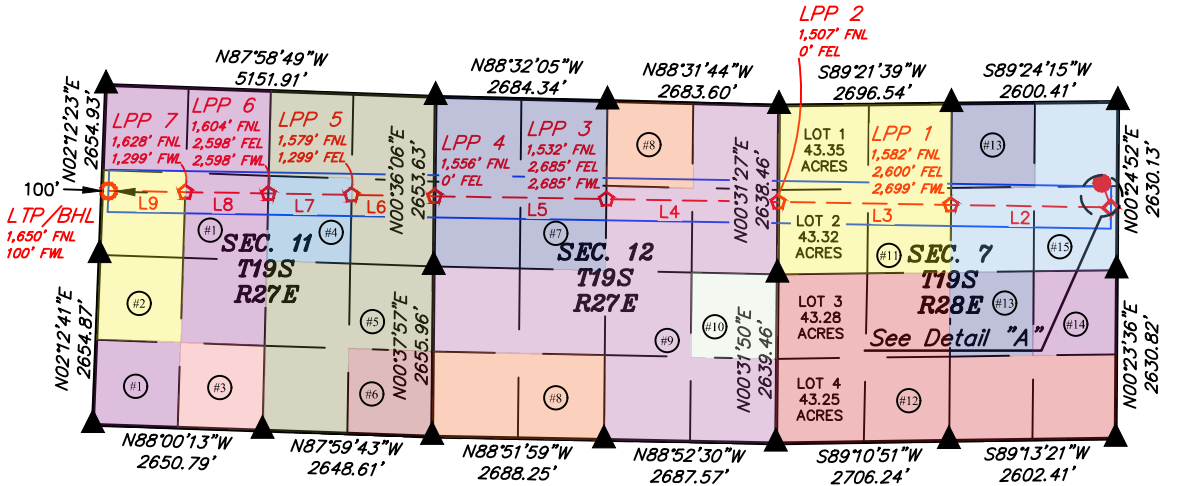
LPP 2
1,507' FNL
0' FEL

N87°58'49"W
5151.91'

N88°32'05"W
2684.34'

N88°31'44"W
2683.60'

S89°21'39"W
2696.54'

S89°24'15"W
2600.41'

N02°12'23"E
2654.93'

LPP 7
1,628' FNL
1,299' FWL

LPP 6
1,604' FNL
2,598' FEL
2,598' FWL

LPP 5
1,579' FNL
1,299' FEL

N00°36'06"E
2653.63'

LPP 4
1,556' FNL
0' FEL

LPP 3
1,532' FNL
2,685' FEL
2,685' FWL

#8

N00°31'27"E
2638.46'

LOT 1
43.35
ACRES

LPP 1
1,582' FNL
2,600' FEL
2,699' FWL

#13

N00°24'52"E
2630.13'

100'

LTP/BHL
1,650' FNL
100' FWL

L9 L8 L7 L6 L5 L4 L3 L2

#1 #4

SEC. 11
T19S
R27E

#7

SEC. 12
T19S
R27E

LOT 2
43.32
ACRES

#11

SEC. 7
T19S
R28E

#15

N02°12'41"E
2654.87'

#2

#5

N00°37'57"E
2655.96'

#9

#10

N00°31'50"E
2639.46'

LOT 3
43.28
ACRES

#13

#14

N00°23'36"E
2630.82'

See Detail "A"

#1 #3

#6

#8

LOT 4
43.25
ACRES

#12

N88°00'13"W
2650.79'

N87°59'43"W
2648.61'

N88°51'59"W
2688.25'

N88°52'30"W
2687.57'

S89°10'51"W
2706.24'

S89°13'21"W
2602.41'